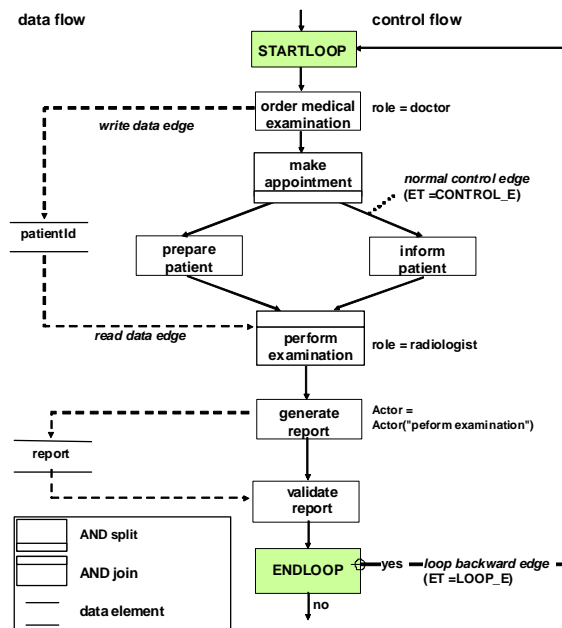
data flow

control flow

STARTLOOP

order medical examination

role = doctor

write data edge

make appointment

normal control edge (ET =CONTROL_E)

patientId

prepare patient

inform patient

read data edge

perform examination

role = radiologist

generate report

Actor = Actor("peform examination")

report

validate report

AND split

AND join

data element

ENDLOOP

yes

loop backward edge (ET =LOOP_E)

no